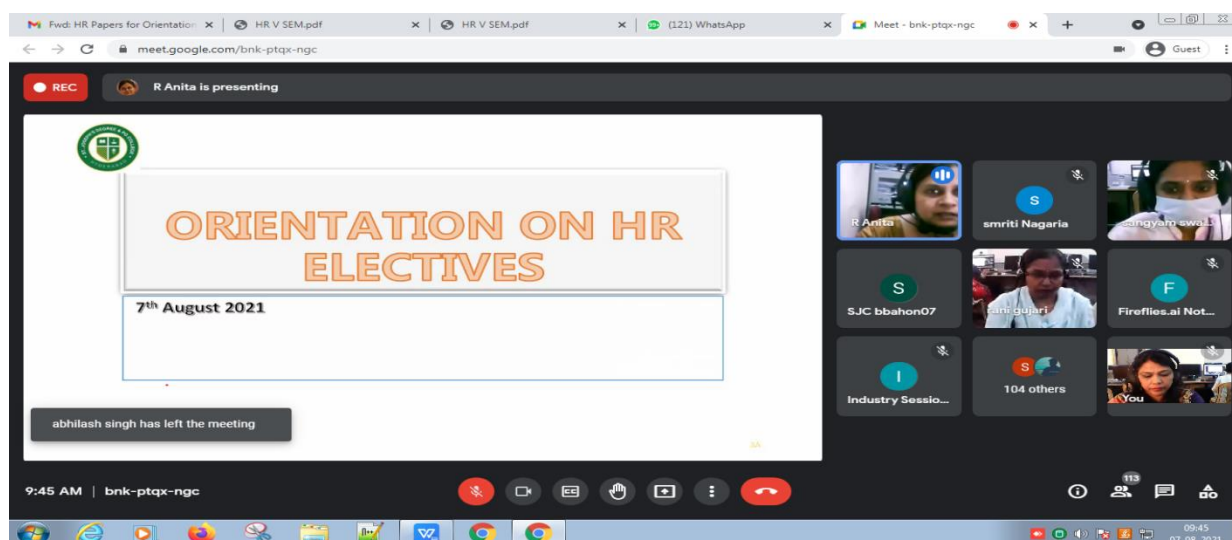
Fwd: HR Papers for Orientation ×
HR V SEM.pdf ×
HR V SEM.pdf ×
(121) WhatsApp ×
Meet - bnk-ptqx-ngc ×
+
Guest
meet.google.com/bnk-ptqx-ngc

REC
R Anita is presenting

ORIENTATION ON HR ELECTIVES

7th August 2021

abhilash singh has left the meeting

R Anita
smriti Nagaria
sangyam swa...
SJC bbahon07
rani gujari
Fireflies.ai Not...
Industry Sessio...
104 others
You

9:45 AM | bnk-ptqx-ngc
113
09:45
07-08-2021